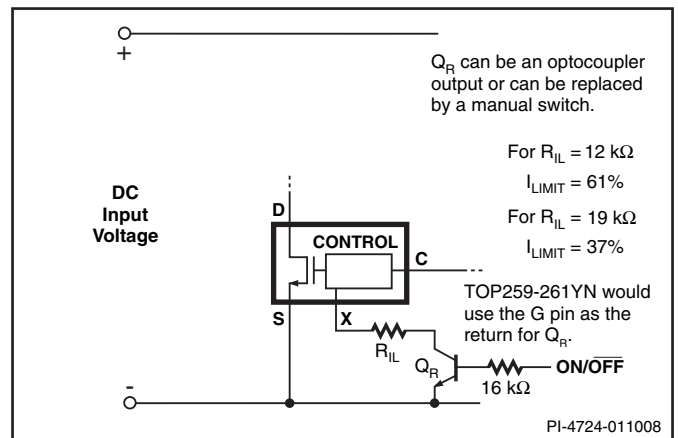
+

$Q_R$ can be an optocoupler output or can be replaced by a manual switch.

For $R_{IL}$ = 12 kΩ

$I_{LIMIT}$ = 61%

For $R_{IL}$ = 19 kΩ

$I_{LIMIT}$ = 37%

DC
Input
Voltage

D

CONTROL

C

S

X

TOP259-261YN would use the G pin as the return for $Q_R$.

$R_{IL}$

$Q_R$

ON/$\overline{OFF}$

16 kΩ

-

PI-4724-011008